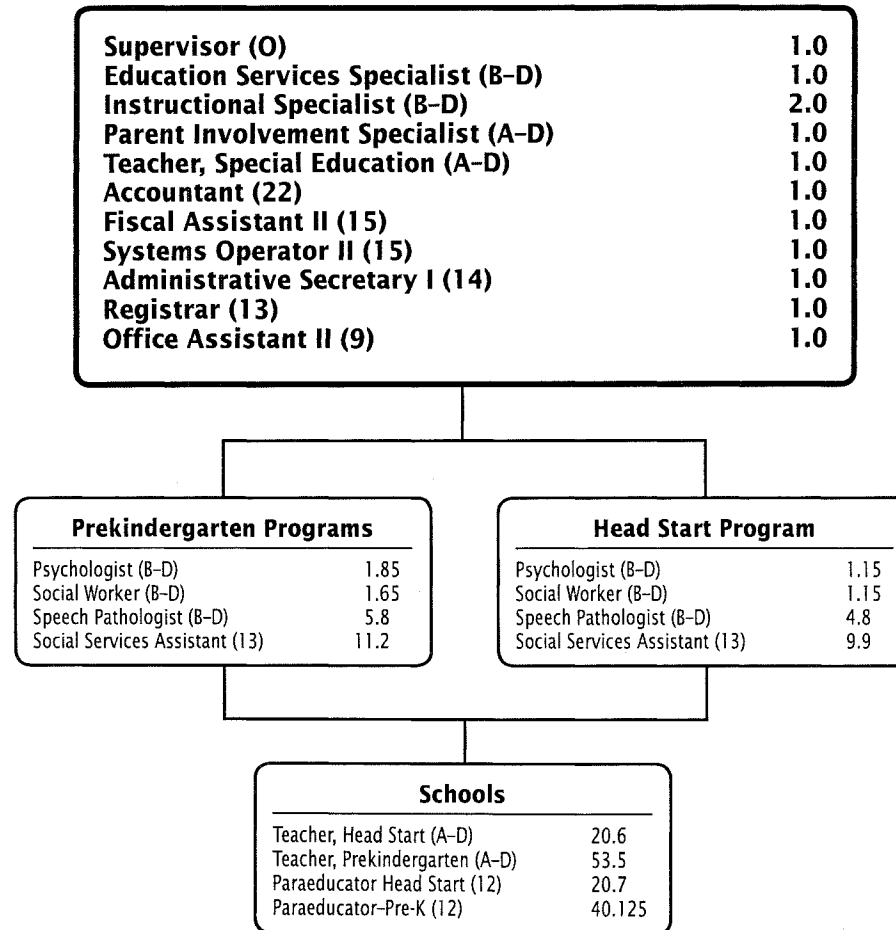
| | |
|---|---|
| Supervisor (O) | 1.0 |
| Education Services Specialist (B-D) | 1.0 |
| Instructional Specialist (B-D) | 2.0 |
| Parent Involvement Specialist (A-D) | 1.0 |
| Teacher, Special Education (A-D) | 1.0 |
| Accountant (22) | 1.0 |
| Fiscal Assistant II (15) | 1.0 |
| Systems Operator II (15) | 1.0 |
| Administrative Secretary I (14) | 1.0 |
| Registrar (13) | 1.0 |
| Office Assistant II (9) | 1.0 |

Prekindergarten Programs

| | |
|---|---|
| Psychologist (B-D) | 1.85 |
| Social Worker (B-D) | 1.65 |
| Speech Pathologist (B-D) | 5.8 |
| Social Services Assistant (13) | 11.2 |

Head Start Program

| | |
|---|---|
| Psychologist (B-D) | 1.15 |
| Social Worker (B-D) | 1.15 |
| Speech Pathologist (B-D) | 4.8 |
| Social Services Assistant (13) | 9.9 |

Schools

| | |
|---|---|
| Teacher, Head Start (A-D) | 20.6 |
| Teacher, Prekindergarten (A-D) | 53.5 |
| Paraeducator Head Start (12) | 20.7 |
| Paraeducator-Pre-K (12) | 40.125 |